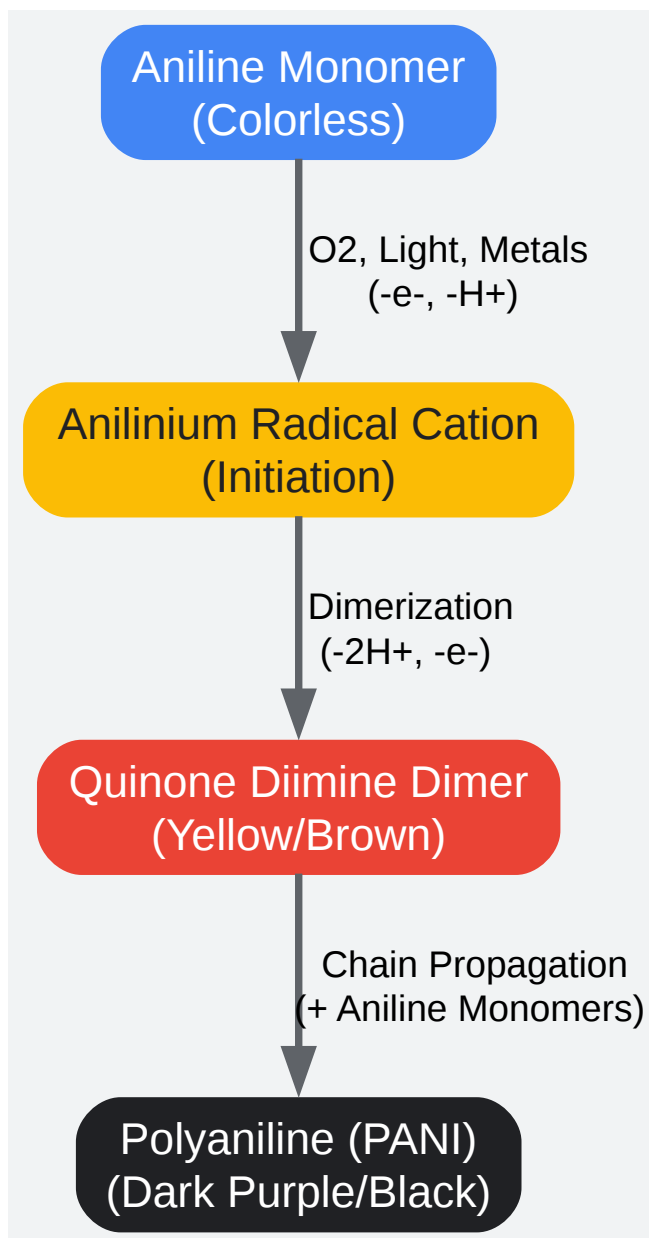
Aniline Monomer
(Colorless)

O2, Light, Metals
(-e-, -H+)

Anilinium Radical Cation
(Initiation)

Dimerization
(-2H+, -e-)

Quinone Diimine Dimer
(Yellow/Brown)

Chain Propagation
(+ Aniline Monomers)

Polyaniline (PANI)
(Dark Purple/Black)